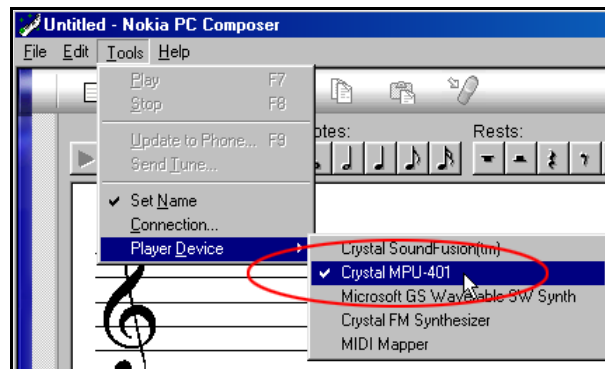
Untitled - Nokia PC Composer
File Edit Tools Help
Play F7
Stop F8
Update to Phone... F9
Send Tune...
✔ Set Name
Connection...
Player Device
otes:
Rests:
Crystal SoundFusion(tm)
✔ Crystal MPU-401
Microsoft GS Wavetable SW Synth
Crystal FM Synthesizer
MIDI Mapper